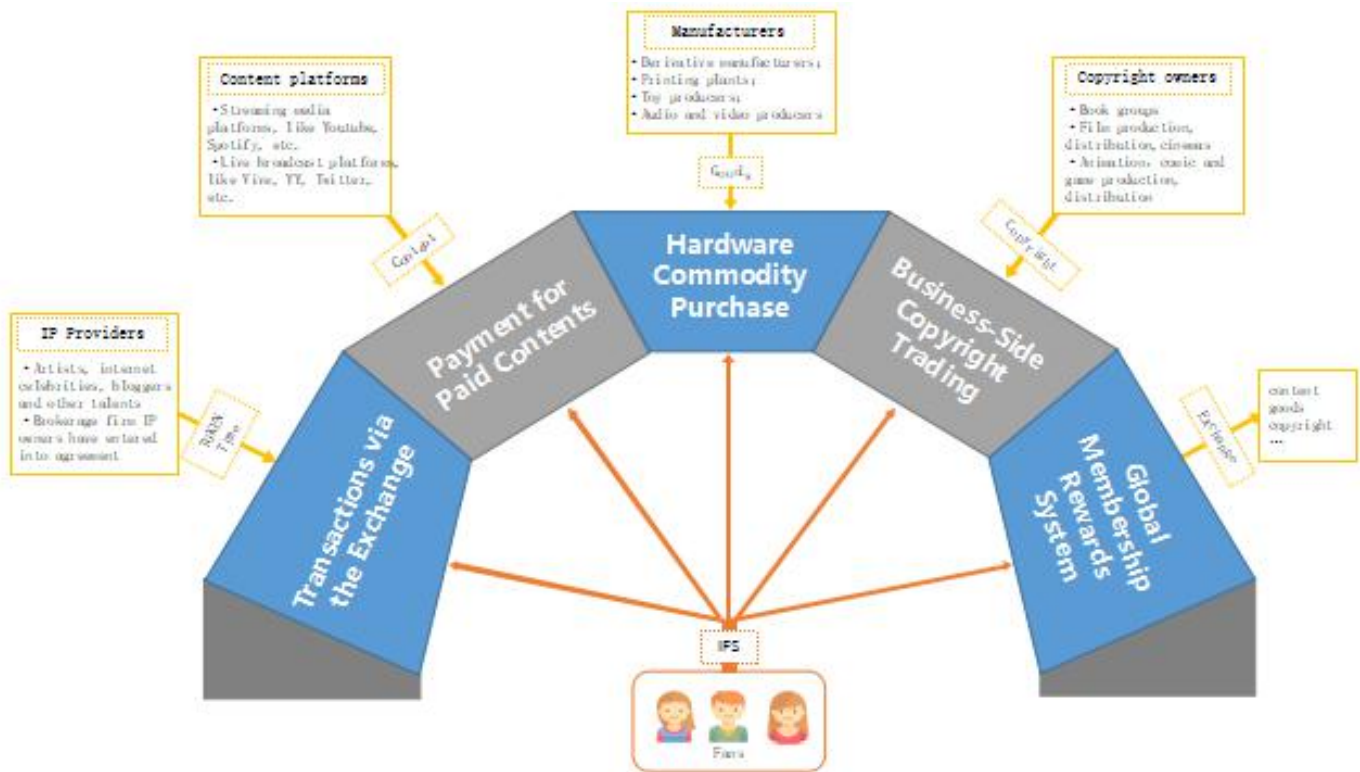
Manufacturers

•Derivative manufacturers;
•Printing plants;
•Toy producers;
•Audio and video producers

Goods

Content platforms

•Streaming media platforms, like Youtube, Spotify, etc.
•Live broadcast platforms, like Vine, YY, Twitter, etc.

Content

Copyright owners

•Book groups
•Film production, distribution, cinemas
•Animation, music and game production, distribution

Copyright

IP Providers

•Artists, internet celebrities, bloggers and other talents
•Brokerage firm IP owners have entered into agreement

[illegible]

Exchange

content
goods
copyright
…

Payment for Paid Contents

Hardware Commodity Purchase

Business-Side Copyright Trading

Transactions via the Exchange

Global Membership Rewards System

IFS

Fans